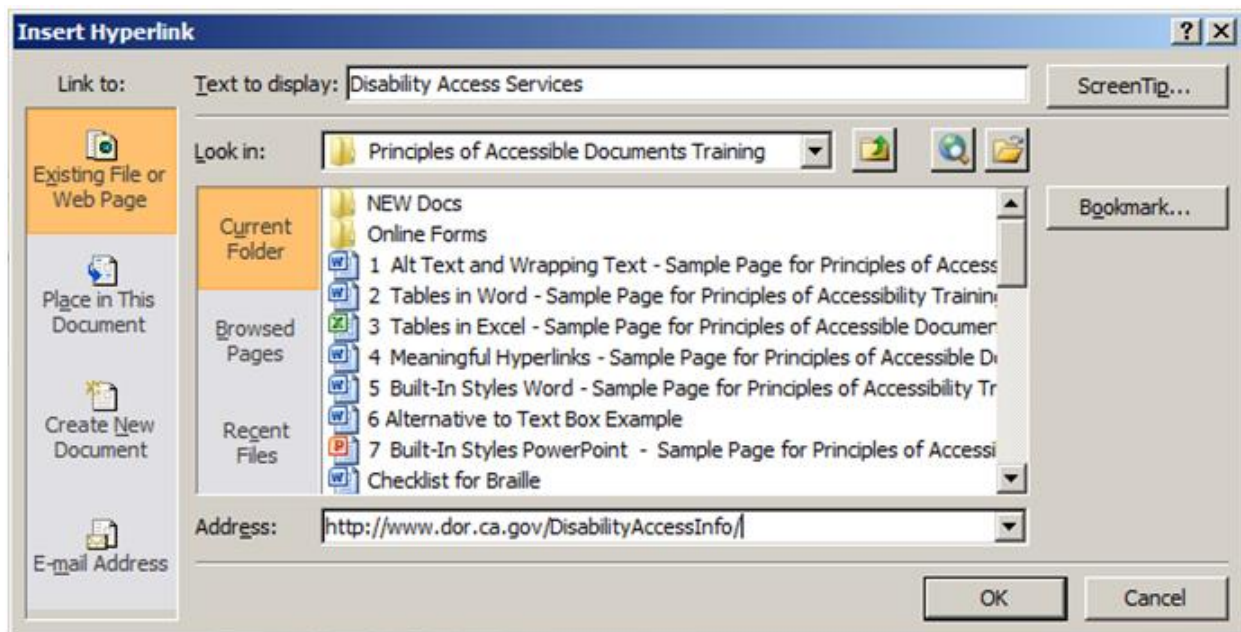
Insert Hyperlink

?

Link to:

Text to display: Disability Access Services

ScreenTip...

Existing File or Web Page

Look in: Principles of Accessible Documents Training

Current Folder

NEW Docs
Online Forms
1 Alt Text and Wrapping Text - Sample Page for Principles of Access
2 Tables in Word - Sample Page for Principles of Accessibility Trainin
3 Tables in Excel - Sample Page for Principles of Accessible Documer
4 Meaningful Hyperlinks - Sample Page for Principles of Accessible D
5 Built-In Styles Word - Sample Page for Principles of Accessibility Tr
6 Alternative to Text Box Example
7 Built-In Styles PowerPoint - Sample Page for Principles of Accessi
Checklist for Braille

Bookmark...

Place in This Document

Browsed Pages

Create New Document

Recent Files

E-mail Address

Address: http://www.dor.ca.gov/DisabilityAccessInfo/

OK

Cancel